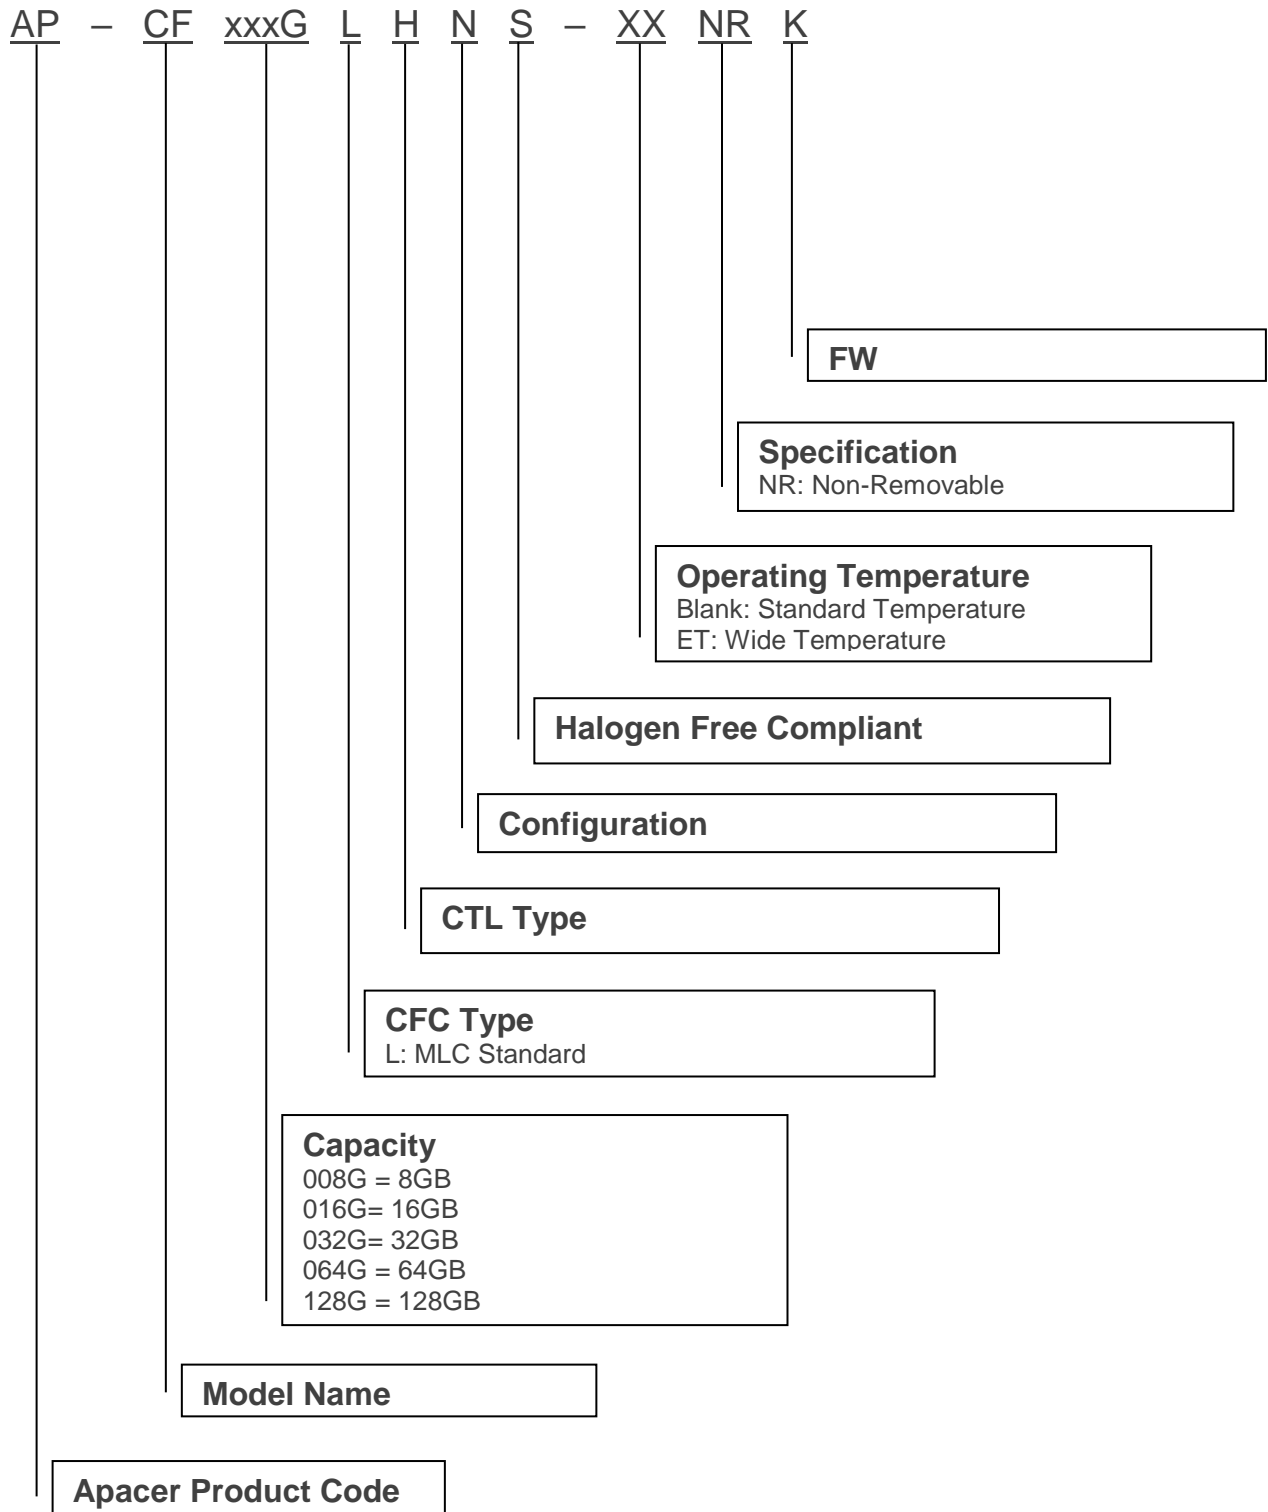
AP – CF xxxG L H N S – XX NR K

FW

Specification
NR: Non-Removable

Operating Temperature
Blank: Standard Temperature
ET: Wide Temperature

Halogen Free Compliant

Configuration

CTL Type

CFC Type
L: MLC Standard

Capacity
008G = 8GB
016G= 16GB
032G= 32GB
064G = 64GB
128G = 128GB

Model Name

Apacer Product Code